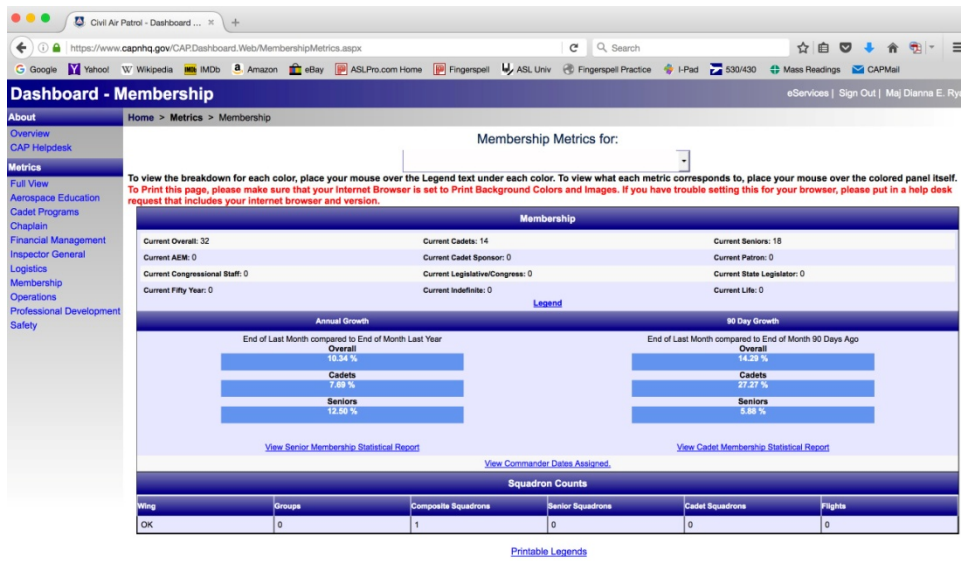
Civil Air Patrol - Dashboard ... ×

https://www.capnhq.gov/CAP.Dashboard.Web/MembershipMetrics.aspx

Search

Google Yahoo! Wikipedia IMDb Amazon eBay ASLPro.com Home Fingerspell ASL Univ Fingerspell Practice I-Pad 530/430 Mass Readings CAPMail

Dashboard - Membership

eServices | Sign Out | Maj Dianna E. Ry

About
Overview
CAP Helpdesk

Metrics
Full View
Aerospace Education
Cadet Programs
Chaplain
Financial Management
Inspector General
Logistics
Membership
Operations
Professional Development
Safety

Home > Metrics > Membership

Membership Metrics for:

To view the breakdown for each color, place your mouse over the Legend text under each color. To view what each metric corresponds to, place your mouse over the colored panel itself.
To Print this page, please make sure that your Internet Browser is set to Print Background Colors and Images. If you have trouble setting this for your browser, please put in a help desk request that includes your internet browser and version.

Membership

Current Overall: 32
Current Cadets: 14
Current Seniors: 18
Current AEM: 0
Current Cadet Sponsor: 0
Current Patron: 0
Current Congressional Staff: 0
Current Legislative/Congress: 0
Current State Legislator: 0
Current Fifty Year: 0
Current Indefinite: 0
Current Life: 0

Legend

Annual Growth

End of Last Month compared to End of Month Last Year
Overall
10.34 %
Cadets
7.69 %
Seniors
12.50 %

View Senior Membership Statistical Report

90 Day Growth

End of Last Month compared to End of Month 90 Days Ago
Overall
14.29 %
Cadets
27.27 %
Seniors
5.88 %

View Cadet Membership Statistical Report

View Commander Dates Assigned.

Squadron Counts

| Wing | Groups | Composite Squadrons | Senior Squadrons | Cadet Squadrons | Flights |
|---|---|---|---|---|---|
| OK | 0 | 1 | 0 | 0 | 0 |

Printable Legends